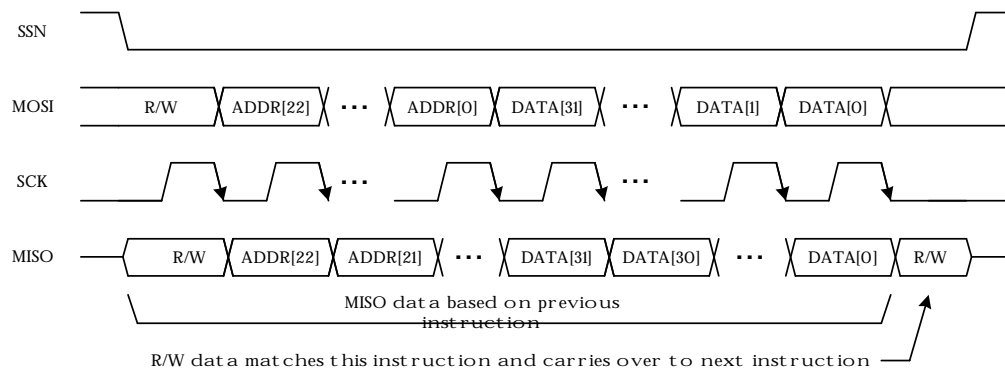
SSN

MOSI
R/W
ADDR[22]
···
ADDR[0]
DATA[31]
···
DATA[1]
DATA[0]

SCK
···
···

MISO
R/W
ADDR[22]
ADDR[21]
···
DATA[31]
DATA[30]
···
DATA[0]
R/W

MISO data based on previous instruction

R/W data matches this instruction and carries over to next instruction